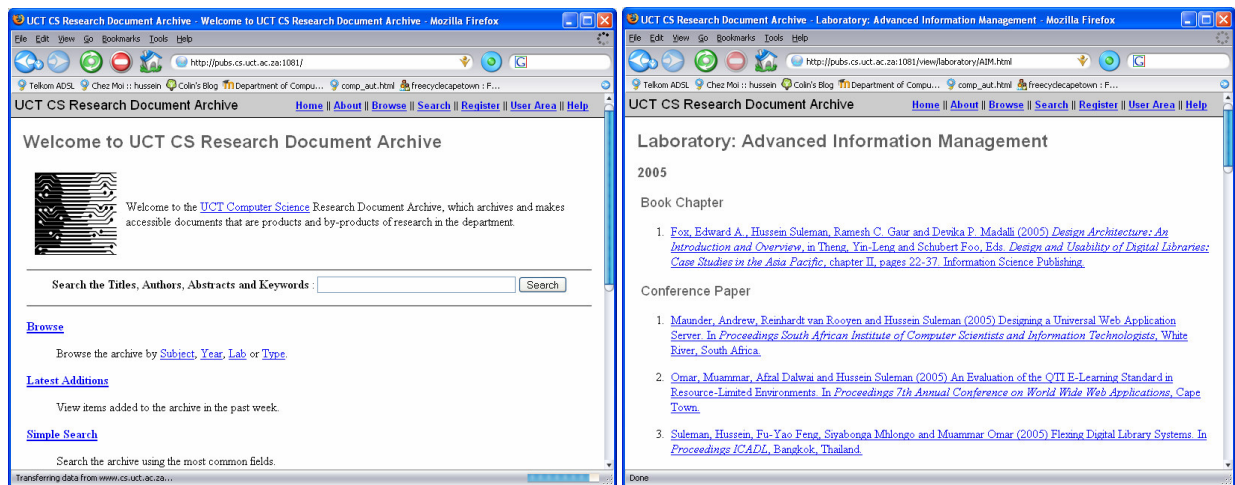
UCT CS Research Document Archive - Welcome to UCT CS Research Document Archive - Mozilla Firefox

File Edit View Go Bookmarks Tools Help

http://pubs.cs.uct.ac.za:1081/

Telkom ADSL  Chez Moi :: hussein  Colin's Blog  Department of Compu...  comp_aut.html  freecyclecapetown : F...

UCT CS Research Document Archive

Home || About || Browse || Search || Register || User Area || Help

Welcome to UCT CS Research Document Archive

Welcome to the UCT Computer Science Research Document Archive, which archives and makes accessible documents that are products and by-products of research in the department.

Search the Titles, Authors, Abstracts and Keywords : Search

Browse

Browse the archive by Subject, Year, Lab or Type.

Latest Additions

View items added to the archive in the past week.

Simple Search

Search the archive using the most common fields.

Transferring data from www.cs.uct.ac.za...

UCT CS Research Document Archive - Laboratory: Advanced Information Management - Mozilla Firefox

File Edit View Go Bookmarks Tools Help

http://pubs.cs.uct.ac.za:1081/view/laboratory/AIM.html

Telkom ADSL  Chez Moi :: hussein  Colin's Blog  Department of Compu...  comp_aut.html  freecyclecapetown : F...

UCT CS Research Document Archive

Home || About || Browse || Search || Register || User Area || Help

Laboratory: Advanced Information Management

2005

Book Chapter

1. Fox, Edward A., Hussein Suleman, Ramesh C. Gaur and Devika P. Madalli (2005) Design Architecture: An Introduction and Overview, in Theng, Yin-Leng and Schubert Foo, Eds. Design and Usability of Digital Libraries: Case Studies in the Asia Pacific, chapter II, pages 22-37. Information Science Publishing.

Conference Paper

1. Maunder, Andrew, Reinhardt van Rooyen and Hussein Suleman (2005) Designing a Universal Web Application Server. In Proceedings South African Institute of Computer Scientists and Information Technologists, White River, South Africa.

2. Omar, Muammar, Afzal Dalwai and Hussein Suleman (2005) An Evaluation of the QTI E-Learning Standard in Resource-Limited Environments. In Proceedings 7th Annual Conference on World Wide Web Applications, Cape Town.

3. Suleman, Hussein, Fu-Yao Feng, Siyabonga Mhlongo and Muammar Omar (2005) Flexing Digital Library Systems. In Proceedings ICADL, Bangkok, Thailand.

Done